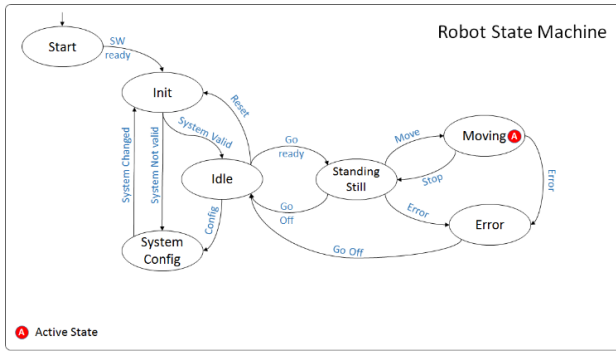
Robot State Machine

Start

SW ready

Init

Reset

System Valid

System Changed

System Not valid

Idle

Config

System Config

Go ready

Go Off

Standing Still

Move

Stop

Moving A

Error

Error

Error

Go Off

A Active State